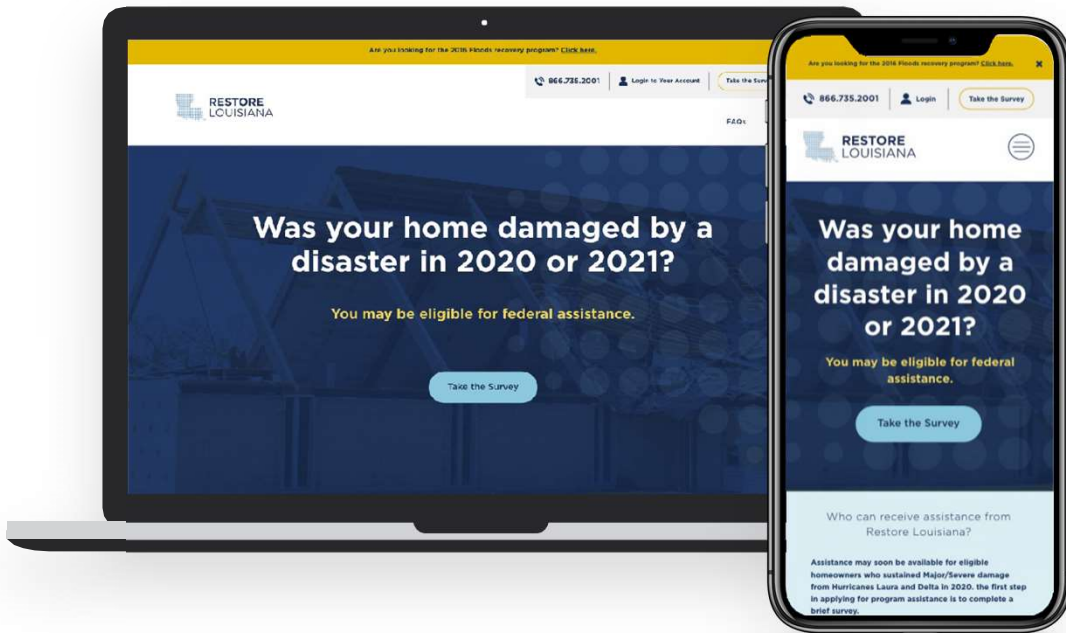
Are you looking for the 2016 Floods recovery program? Click here.

866.735.2001 | Login to Your Account | Take the Surv

RESTORE LOUISIANA

FAQs

Was your home damaged by a disaster in 2020 or 2021?

You may be eligible for federal assistance.

Take the Survey

Are you looking for the 2016 Floods recovery program? Click here.

866.735.2001 | Login | Take the Survey

RESTORE LOUISIANA

Was your home damaged by a disaster in 2020 or 2021?

You may be eligible for federal assistance.

Take the Survey

Who can receive assistance from Restore Louisiana?

Assistance may soon be available for eligible homeowners who sustained Major/Severe damage from Hurricanes Laura and Delta in 2020. the first step in applying for program assistance is to complete a brief survey.